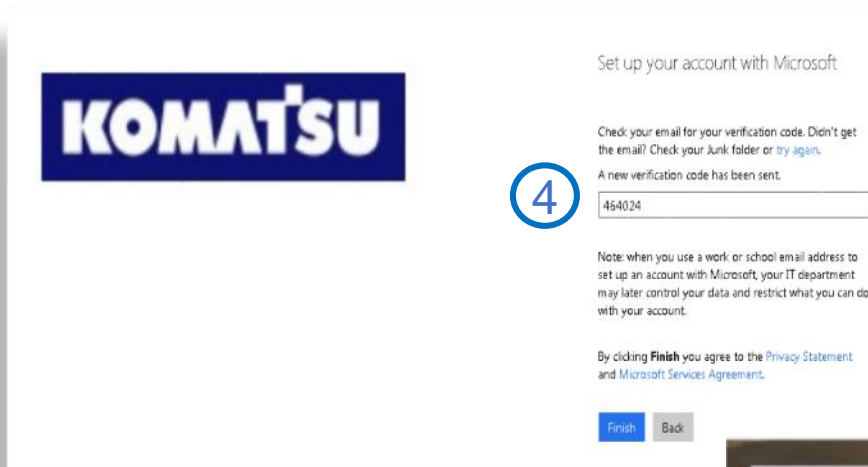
KOMATSU

Set up your account with Microsoft

Check your email for your verification code. Didn't get the email? Check your Junk folder or try again.

4

A new verification code has been sent.

464024

Note: when you use a work or school email address to set up an account with Microsoft, your IT department may later control your data and restrict what you can do with your account.

By clicking **Finish** you agree to the Privacy Statement and Microsoft Services Agreement.

Finish Back